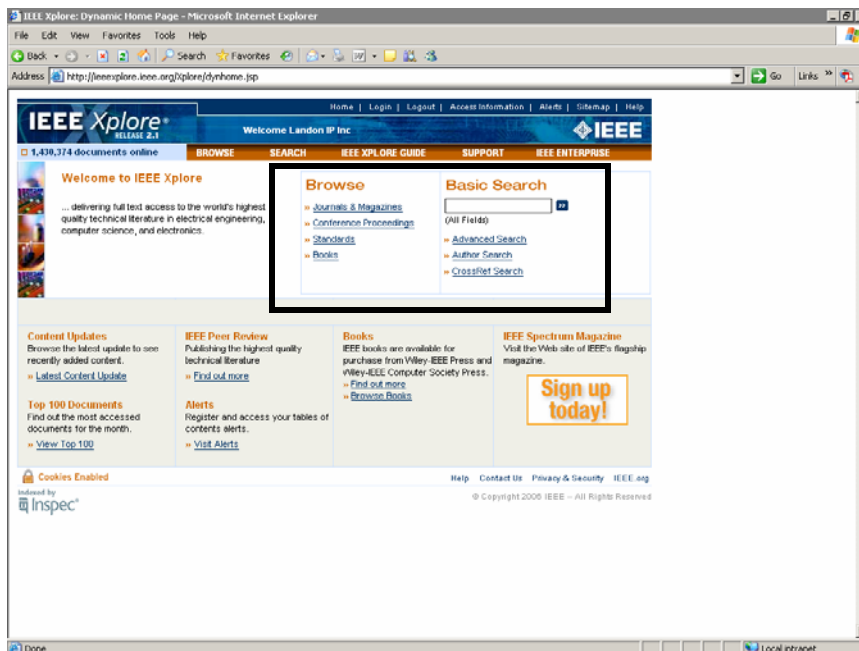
IEEE Xplore: Dynamic Home Page - Microsoft Internet Explorer

File Edit View Favorites Tools Help

Back Search Favorites

Address http://ieeexplore.ieee.org/Xplore/dynhome.jsp Go Links »

Home | Login | Logout | Access Information | Alerts | Sitemap | Help

IEEE Xplore® RELEASE 2.1

Welcome Landon IP Inc

IEEE

1,430,374 documents online

BROWSE SEARCH IEEE XPLORE GUIDE SUPPORT IEEE ENTERPRISE

Welcome to IEEE Xplore

... delivering full text access to the world's highest quality technical literature in electrical engineering, computer science, and electronics.

Browse

» Journals & Magazines
» Conference Proceedings
» Standards
» Books

Basic Search

(All Fields)

» Advanced Search
» Author Search
» CrossRef Search

Content Updates
Browse the latest update to see recently added content.
» Latest Content Update

Top 100 Documents
Find out the most accessed documents for the month.
» View Top 100

IEEE Peer Review
Publishing the highest quality technical literature
» Find out more

Alerts
Register and access your tables of contents alerts.
» Visit Alerts

Books
IEEE books are available for purchase from Wiley-IEEE Press and Wiley-IEEE Computer Society Press.
» Find out more
» Browse Books

IEEE Spectrum Magazine
Visit the Web site of IEEE's flagship magazine.

Sign up today!

Cookies Enabled

Help Contact Us Privacy & Security IEEE.org

Indexed by Inspec

© Copyright 2006 IEEE – All Rights Reserved

Done

Local intranet